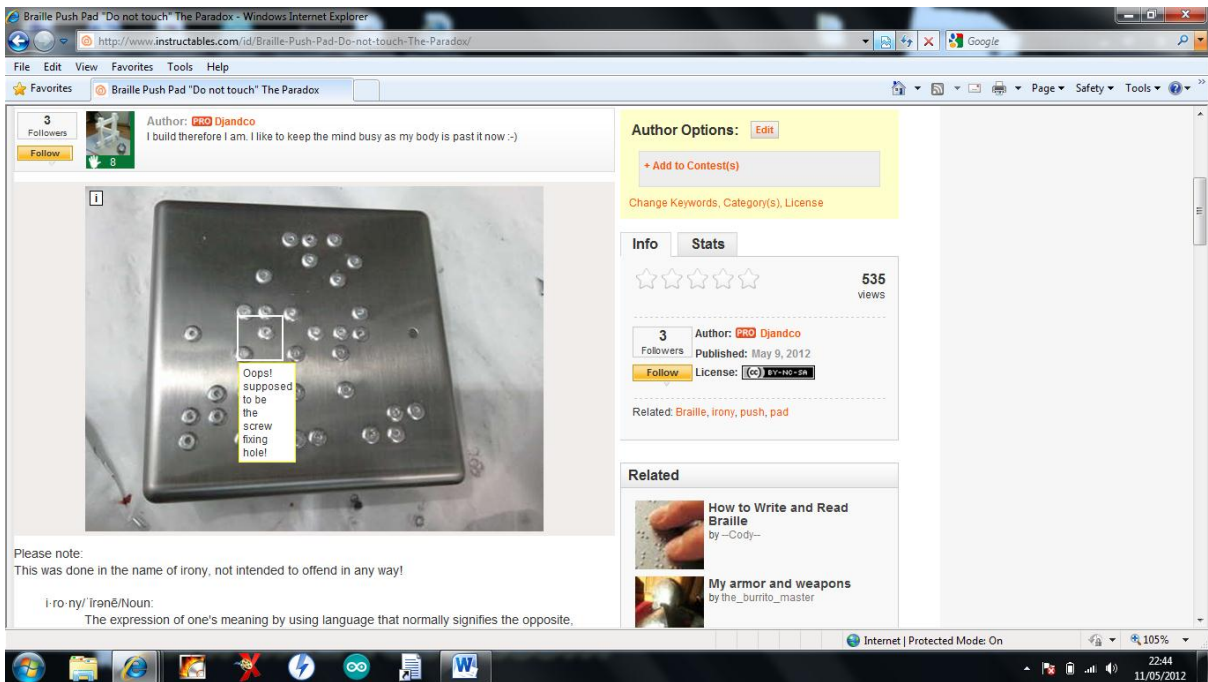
Braille Push Pad "Do not touch" The Paradox - Windows Internet Explorer

http://www.instructables.com/id/Braille-Push-Pad-Do-not-touch-The-Paradox/

Google

File Edit View Favorites Tools Help

Favorites

Braille Push Pad "Do not touch" The Paradox

Page ▾ Safety ▾ Tools ▾

3 Followers

Follow

8

Author: PRO Djandco

I build therefore I am. I like to keep the mind busy as my body is past it now :-)

i

Oops! supposed to be the screw fixing hole!

Please note:

This was done in the name of irony, not intended to offend in any way!

i·ro·ny/ˈīrənē/Noun:

The expression of one's meaning by using language that normally signifies the opposite,

Author Options: Edit

+ Add to Contest(s)

Change Keywords, Category(s), License

Info Stats

535 views

3 Followers

Follow

Author: PRO Djandco

Published: May 9, 2012

License: BY-NC-SA

Related: Braille, irony, push, pad

Related

How to Write and Read Braille

by --Cody--

My armor and weapons

by the_burrito_master

Internet | Protected Mode: On

105%

22:44

11/05/2012